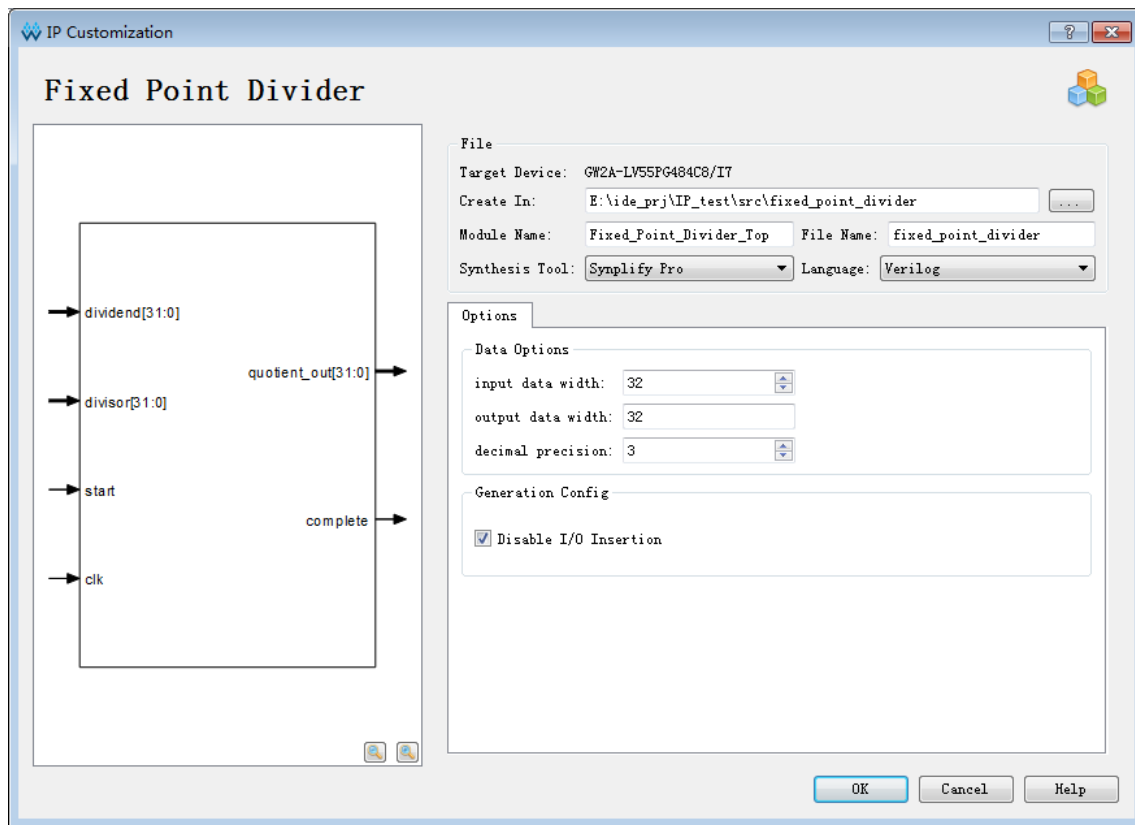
IP Customization

?

Fixed Point Divider

dividend[31:0]

divisor[31:0]

start

clk

quotient_out[31:0]

complete

File

Target Device: GW2A-LV55PG484C8/I7

Create In: E:\ide_prj\IP_test\src\fixed_point_divider

...

Module Name: Fixed_Point_Divider_Top

File Name: fixed_point_divider

Synthesis Tool: Synplify Pro

Language: Verilog

Options

Data Options

input data width: 32

output data width: 32

decimal precision: 3

Generation Config

Disable I/O Insertion

OK

Cancel

Help